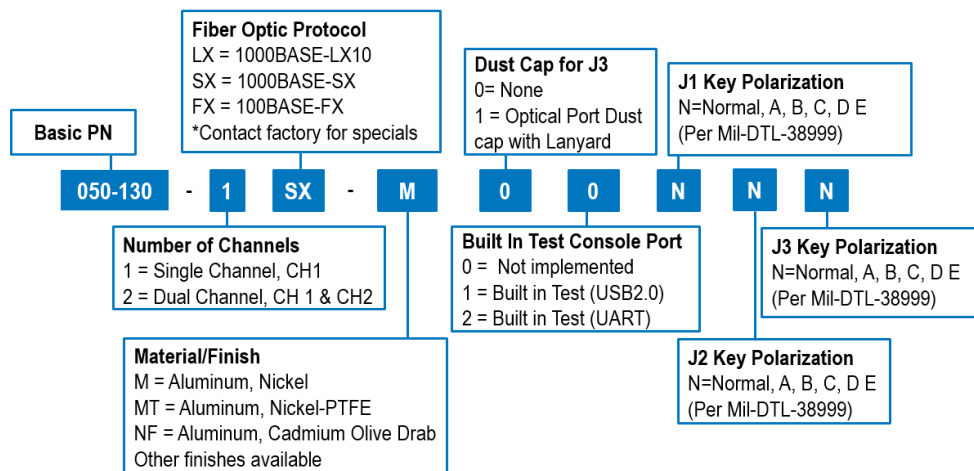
Fiber Optic Protocol
LX = 1000BASE-LX10
SX = 1000BASE-SX
FX = 100BASE-FX
*Contact factory for specials

Dust Cap for J3
0= None
1 = Optical Port Dust cap with Lanyard

J1 Key Polarization
N=Normal, A, B, C, D E
(Per Mil-DTL-38999)

Basic PN

050-130 - 1 SX - M 0 0 N N N

Number of Channels
1 = Single Channel, CH1
2 = Dual Channel, CH 1 & CH2

Built In Test Console Port
0 = Not implemented
1 = Built in Test (USB2.0)
2 = Built in Test (UART)

J3 Key Polarization
N=Normal, A, B, C, D E
(Per Mil-DTL-38999)

Material/Finish
M = Aluminum, Nickel
MT = Aluminum, Nickel-PTFE
NF = Aluminum, Cadmium Olive Drab
Other finishes available

J2 Key Polarization
N=Normal, A, B, C, D E
(Per Mil-DTL-38999)